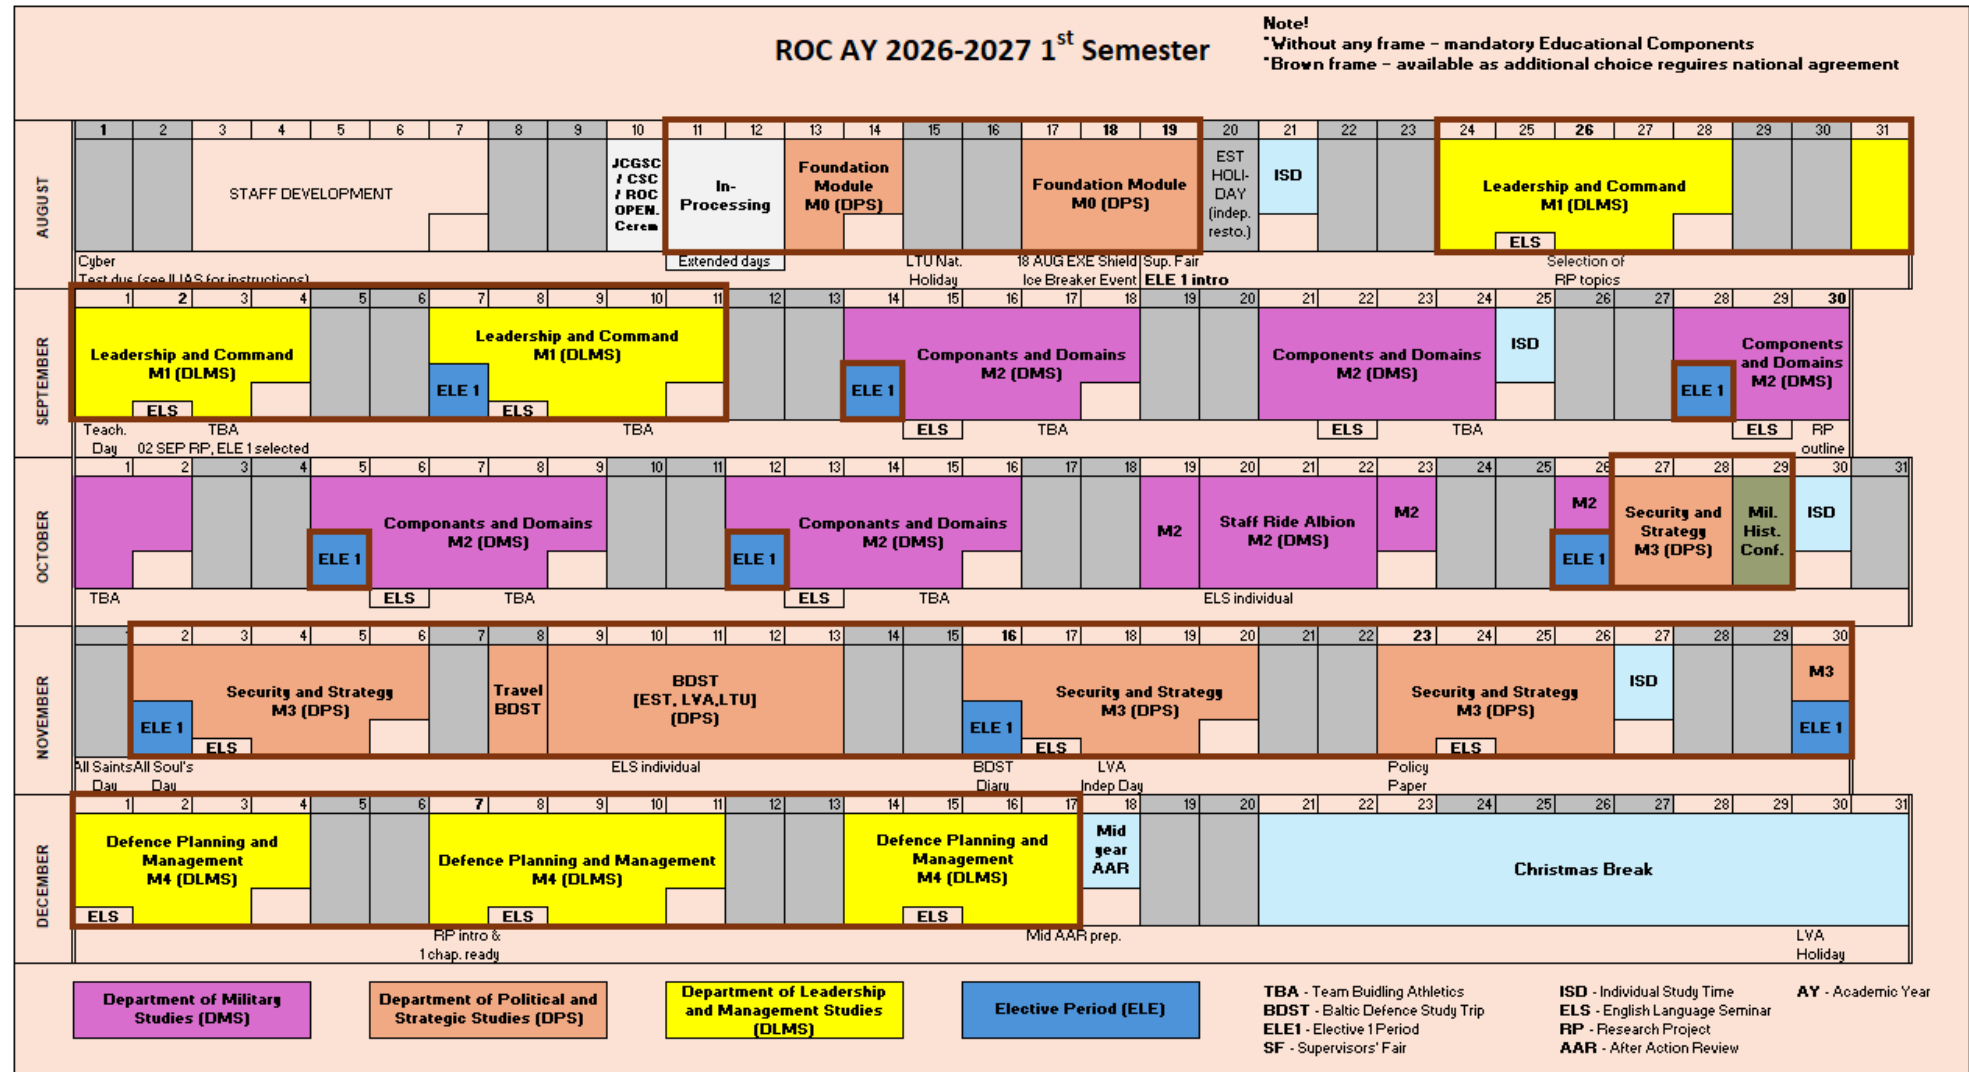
ROC AY 2026-2027 1$^{st}$ Semester

Note!
*Without any frame – mandatory Educational Components
*Brown frame – available as additional choice requires national agreement

AUGUST
1 2 3 4 5 6 7 8 9 10 11 12 13 14 15 16 17 18 19 20 21 22 23 24 25 26 27 28 29 30 31
STAFF DEVELOPMENT
JCGSC / CSC / ROC OPEN. Cerem
In-Processing
Foundation Module M0 (DPS)
Foundation Module M0 (DPS)
EST HOLI-DAY (indep. resto.)
ISD
Leadership and Command M1 (DLMS)
ELS
Cyber Test due (see ILIAS for instructions)
Extended days
LTU Nat. Holiday
18 AUG EXE Shield Ice Breaker Event
Sup. Fair
ELE 1 intro
Selection of RP topics

SEPTEMBER
1 2 3 4 5 6 7 8 9 10 11 12 13 14 15 16 17 18 19 20 21 22 23 24 25 26 27 28 29 30
Leadership and Command M1 (DLMS)
ELS
Leadership and Command M1 (DLMS)
ELE 1
ELS
ELE 1
Componants and Domains M2 (DMS)
ELS
Components and Domains M2 (DMS)
ELS
ISD
ELE 1
Components and Domains M2 (DMS)
ELS
Teach. Day
TBA
02 SEP RP, ELE 1 selected
TBA
TBA
TBA
RP outline

OCTOBER
1 2 3 4 5 6 7 8 9 10 11 12 13 14 15 16 17 18 19 20 21 22 23 24 25 26 27 28 29 30 31
ELE 1
Componants and Domains M2 (DMS)
ELS
ELE 1
Componants and Domains M2 (DMS)
ELS
M2
Staff Ride Albion M2 (DMS)
M2
M2
ELE 1
Security and Strategy M3 (DPS)
Mil. Hist. Conf.
ISD
TBA
TBA
TBA
ELS individual

NOVEMBER
1 2 3 4 5 6 7 8 9 10 11 12 13 14 15 16 17 18 19 20 21 22 23 24 25 26 27 28 29 30
ELE 1
Security and Strategy M3 (DPS)
ELS
Travel BDST
BDST [EST, LVA,LTU] (DPS)
ELE 1
Security and Strategy M3 (DPS)
ELS
Security and Strategy M3 (DPS)
ELS
ISD
M3
ELE 1
All Saints Day
All Soul's Day
ELS individual
BDST Diary
LVA Indep Day
Policy Paper

DECEMBER
1 2 3 4 5 6 7 8 9 10 11 12 13 14 15 16 17 18 19 20 21 22 23 24 25 26 27 28 29 30 31
Defence Planning and Management M4 (DLMS)
ELS
Defence Planning and Management M4 (DLMS)
ELS
Defence Planning and Management M4 (DLMS)
ELS
Mid year AAR
Christmas Break
RP intro & 1 chap. ready
Mid AAR prep.
LVA Holiday

Department of Military Studies (DMS)
Department of Political and Strategic Studies (DPS)
Department of Leadership and Management Studies (DLMS)
Elective Period (ELE)

TBA - Team Building Athletics
BDST - Baltic Defence Study Trip
ELE1 - Elective 1 Period
SF - Supervisors' Fair
ISD - Individual Study Time
ELS - English Language Seminar
RP - Research Project
AAR - After Action Review
AY - Academic Year